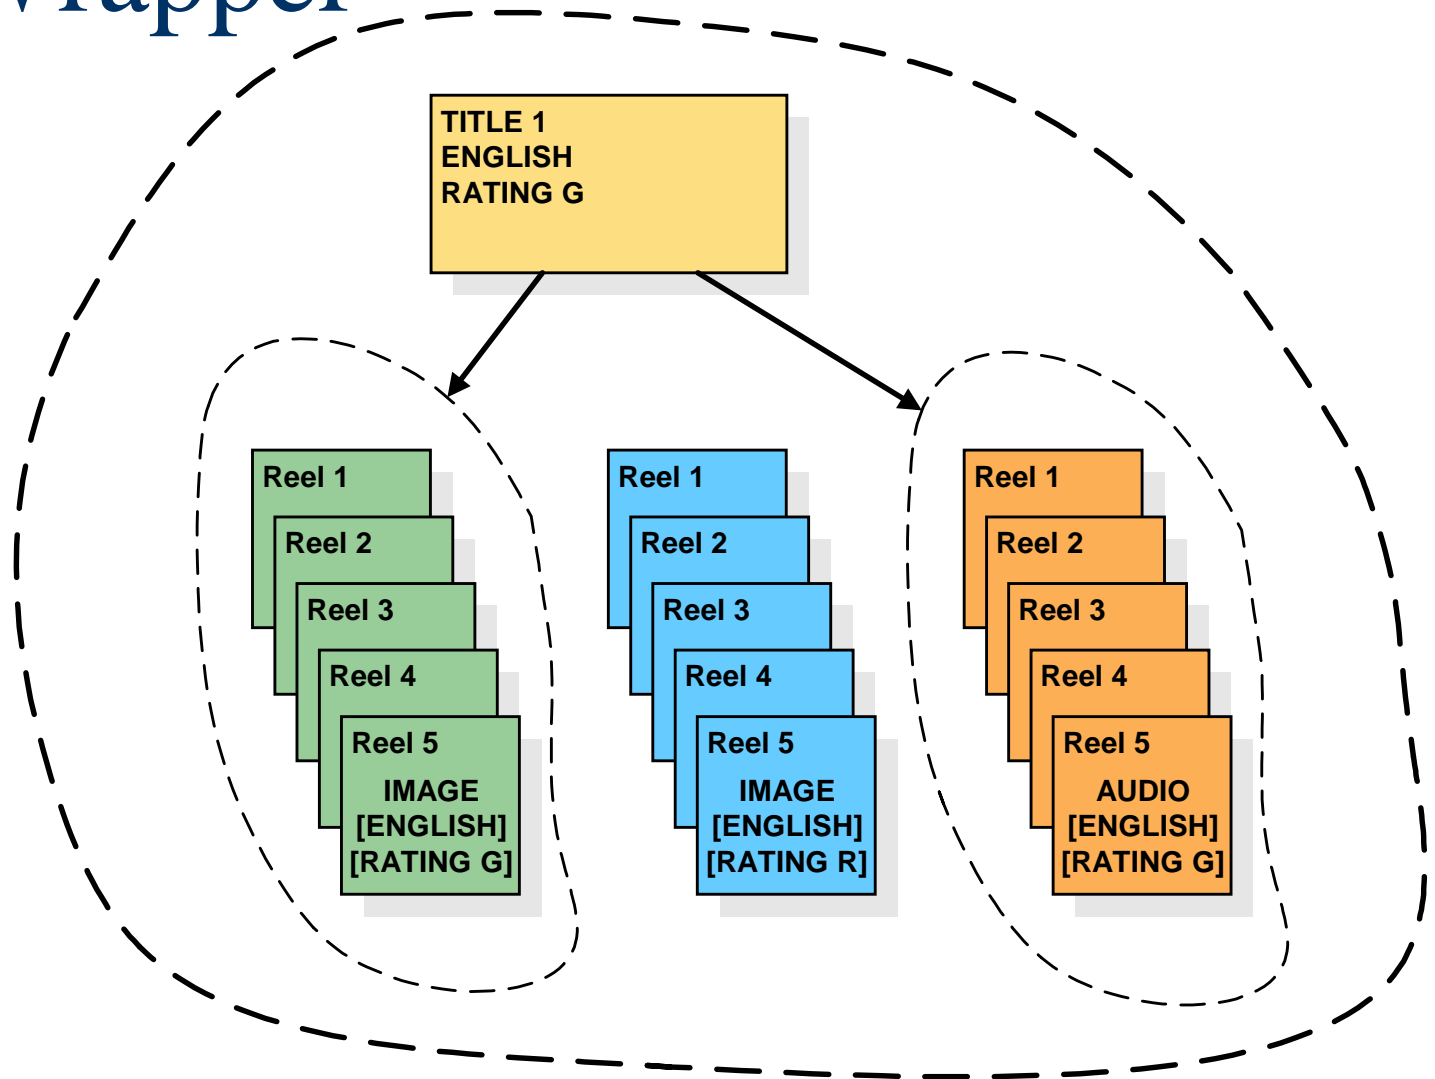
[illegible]rapper

TITLE 1
ENGLISH
RATING G

Reel 1
Reel 2
Reel 3
Reel 4
Reel 5
IMAGE
[ENGLISH]
[RATING G]

Reel 1
Reel 2
Reel 3
Reel 4
Reel 5
IMAGE
[ENGLISH]
[RATING R]

Reel 1
Reel 2
Reel 3
Reel 4
Reel 5
AUDIO
[ENGLISH]
[RATING G]